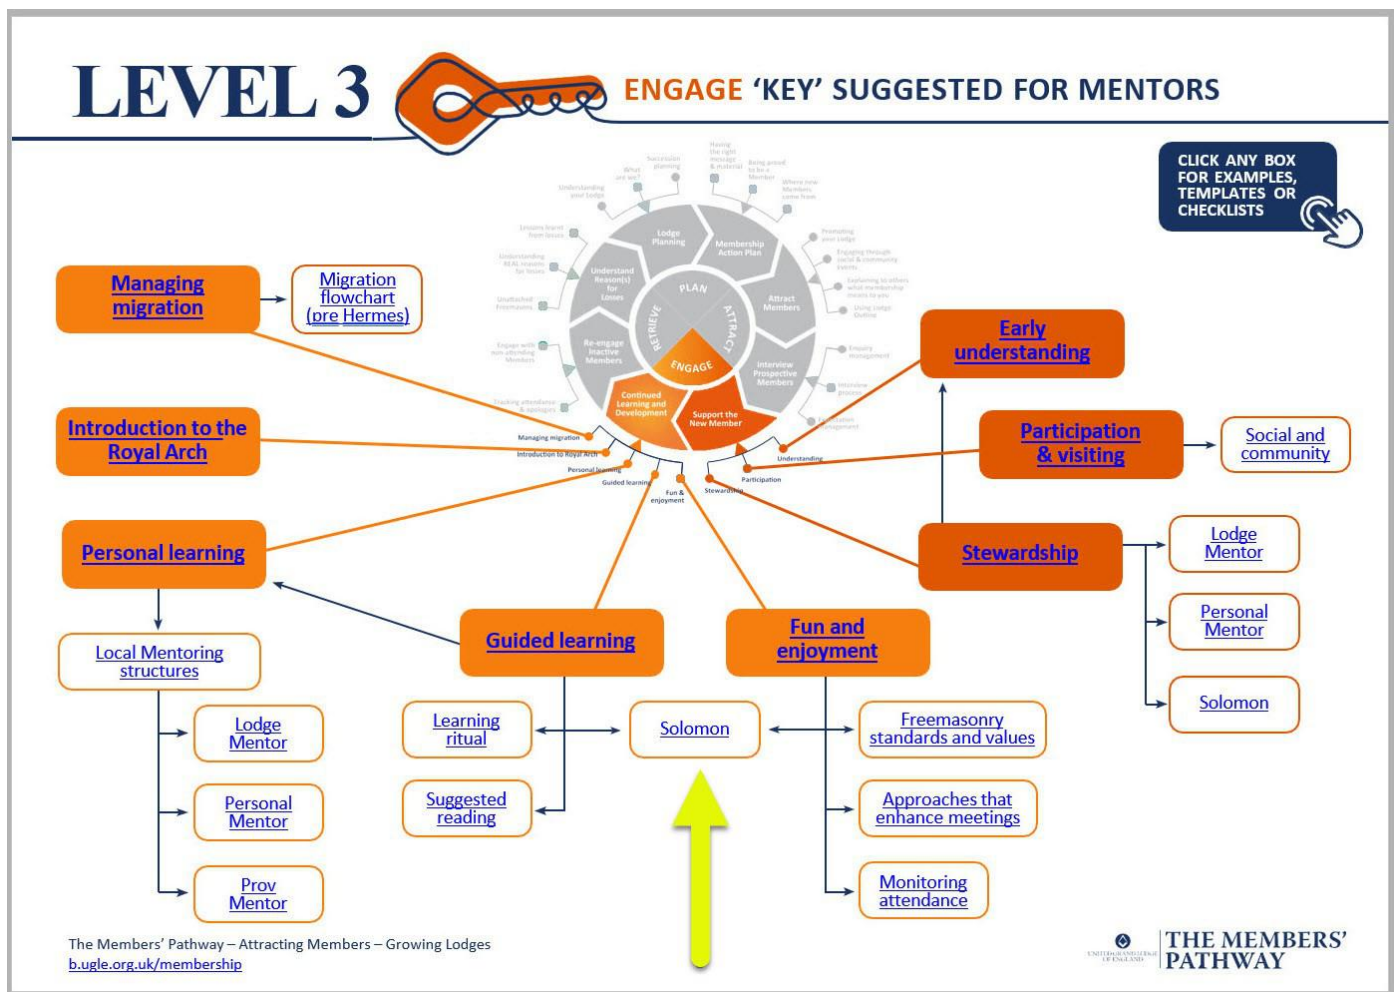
LEVEL 3

ENGAGE 'KEY' SUGGESTED FOR MENTORS

CLICK ANY BOX FOR EXAMPLES, TEMPLATES OR CHECKLISTS

Lodge Planning
Membership Action Plan
Attract Members
Interview Prospective Members
Support the New Member
Continued Learning and Development
Re-engage Inactive Members
Understand Reason(s) for Losses
PLAN
ATTRACT
ENGAGE
RETRIEVE

Managing migration
Introduction to Royal Arch
Personal learning
Guided learning
Fun & enjoyment
Stewardship
Participation
Understanding

Managing migration

Migration flowchart (pre Hermes)

Introduction to the Royal Arch

Early understanding

Participation & visiting

Social and community

Personal learning

Stewardship

Lodge Mentor

Personal Mentor

Solomon

Local Mentoring structures

Lodge Mentor

Personal Mentor

Prov Mentor

Guided learning

Learning ritual

Suggested reading

Solomon

Fun and enjoyment

Freemasonry standards and values

Approaches that enhance meetings

Monitoring attendance

The Members' Pathway – Attracting Members – Growing Lodges
b.ugle.org.uk/membership

UNITED GRAND LODGE OF ENGLAND
THE MEMBERS' PATHWAY